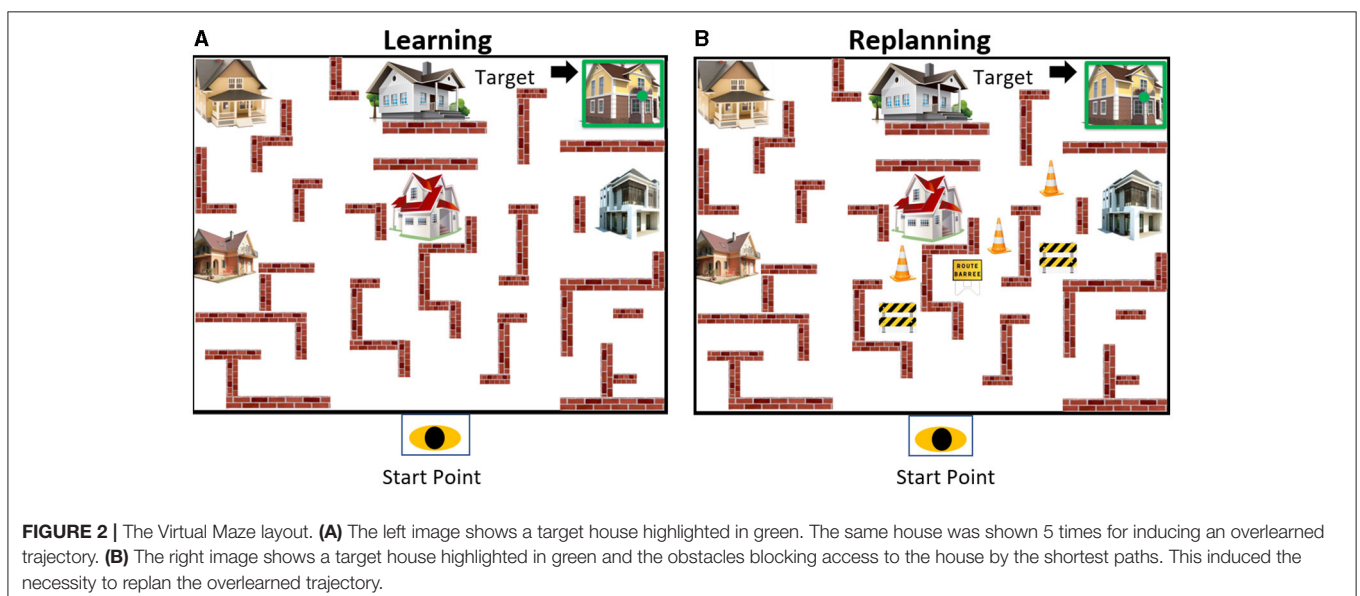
A

Learning

Target

Start Point

B

Replanning

Target

ROUTE BARREE

Start Point

**FIGURE 2 |** The Virtual Maze layout. **(A)** The left image shows a target house highlighted in green. The same house was shown 5 times for inducing an overlearned trajectory. **(B)** The right image shows a target house highlighted in green and the obstacles blocking access to the house by the shortest paths. This induced the necessity to replan the overlearned trajectory.